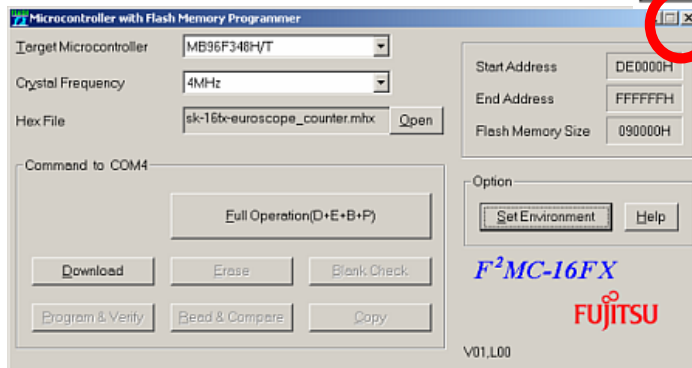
Microcontroller with Flash Memory Programmer

Terget Microcontroller
MB96F348H/T

Crystal Frequency
4MHz

Hex File
sk-16fx-euroscope_counter.mhx
Open

Start Address
DE0000H

End Address
FFFFFFH

Flash Memory Size
090000H

Command to COM4

Full Operation(D+E+B+P)

Download
Erase
Blank Check

Program & Verify
Read & Compare
Copy

Option

Set Environment
Help

$F^2MC$-16FX

FUJITSU

V01,L00